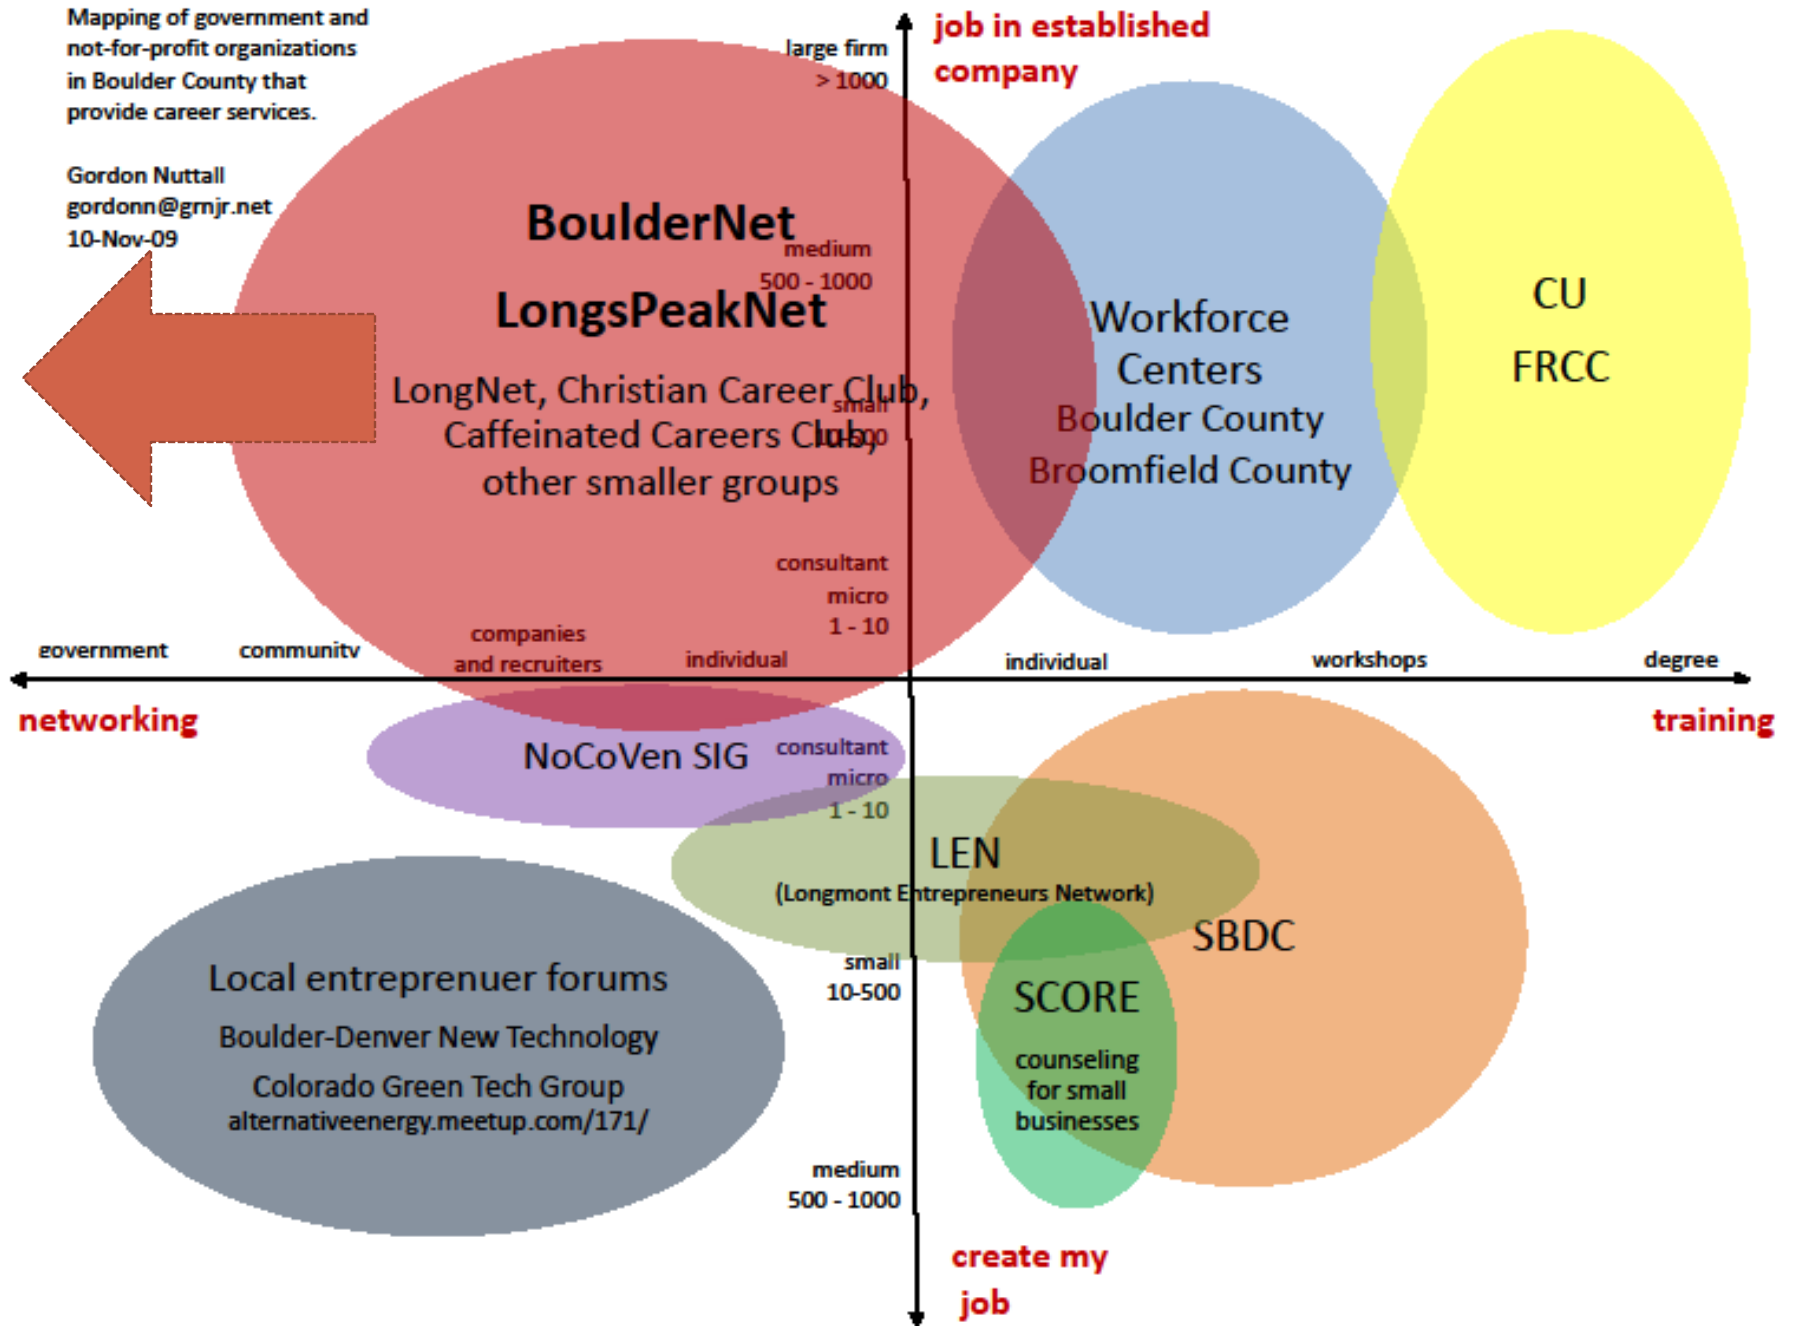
Mapping of government and not-for-profit organizations in Boulder County that provide career services.

Gordon Nuttall
gordonn@grnjr.net
10-Nov-09

job in established company

large firm
> 1000

BoulderNet

medium
500 - 1000

LongsPeakNet

LongNet, Christian Career Club, Caffeinated Careers Club, other smaller groups

small
10-500

Workforce Centers
Boulder County
Broomfield County

CU

FRCC

consultant
micro
1 - 10

government
community
companies and recruiters
individual
individual
workshops
degree

networking
training

NoCoVen SIG

consultant
micro
1 - 10

LEN
(Longmont Entrepreneurs Network)

SBDC

small
10-500

SCORE
counseling for small businesses

Local entreprenuer forums
Boulder-Denver New Technology
Colorado Green Tech Group
alternativeenergy.meetup.com/171/

medium
500 - 1000

create my job